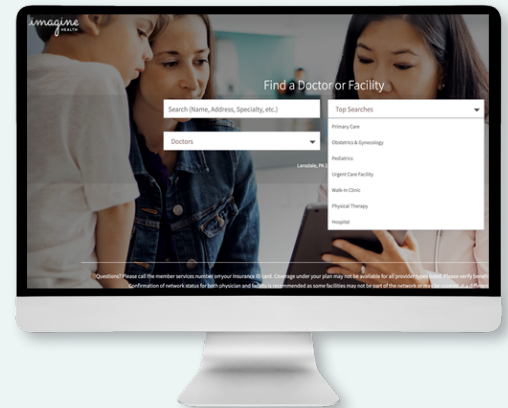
imagine HEALTH

Find a Doctor or Facility

Search (Name, Address, Specialty, etc.)

Top Searches

Primary Care

Obstetrics & Gynecology

Pediatrics

Urgent Care Facility

Walk-In Clinic

Physical Therapy

Hospital

Doctors

Lansdale, PA

Questions? Please call the member services number on your insurance ID card. Coverage under your plan may not be available for all providers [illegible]. Please verify benefits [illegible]

Confirmation of network status for both physician and facility is recommended as some facilities may not be part of the network or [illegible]